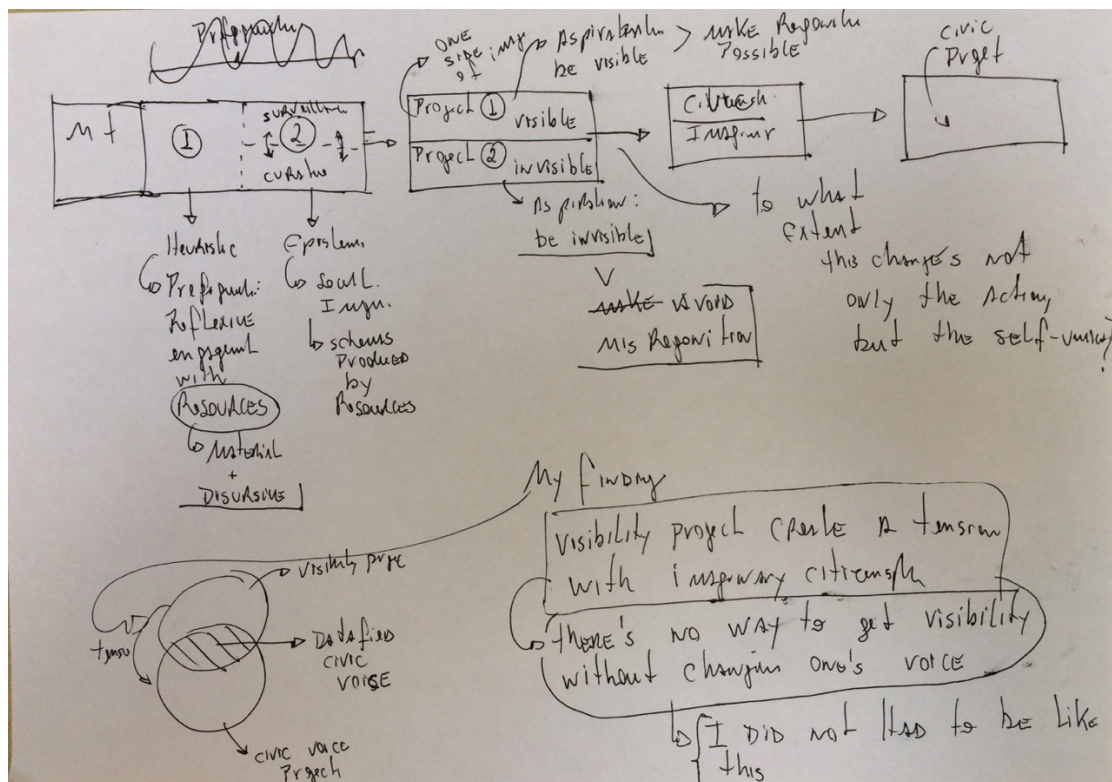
Preffigurativ

Mt

①

surveillan
②
curation

ONE SIDE imply of

Project ① visible

Project ② invisible

aspiration: be visible

> make Recognition Possible

As aspiration: be invisible

V

~~make~~ avoid
Mis Recognition

Citizenship
Imaginar

Civic Project

to what extent

this changes not only the action but the self-vision

Heuristic
Prefigurati: Reflexive engagement with RESOURCES
material + DISCURSIVE

Epistem
social Imagin.
schemes Produced by Resources

My finding

visibility project create a tension with imaginary citizenship

there's no way to get visibility without changing one's voice

I DID not Had to be like this

visibility proje

Datafied civic voise

tension

civic voice Project